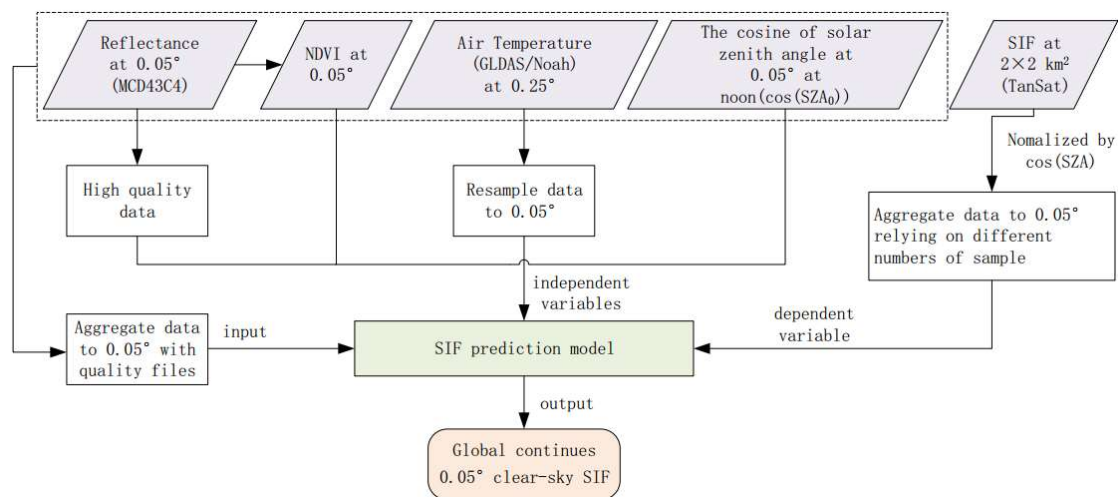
Reflectance at 0.05° (MCD43C4)

NDVI at 0.05°

Air Temperature (GLDAS/Noah) at 0.25°

The cosine of solar zenith angle at 0.05° at noon ($\cos(SZA_0)$)

SIF at 2×2 km² (TanSat)

High quality data

Resample data to 0.05°

Nomalized by cos(SZA)

Aggregate data to 0.05° relying on different numbers of sample

independent variables

Aggregate data to 0.05° with quality files

input

SIF prediction model

dependent variable

output

Global continues 0.05° clear-sky SIF